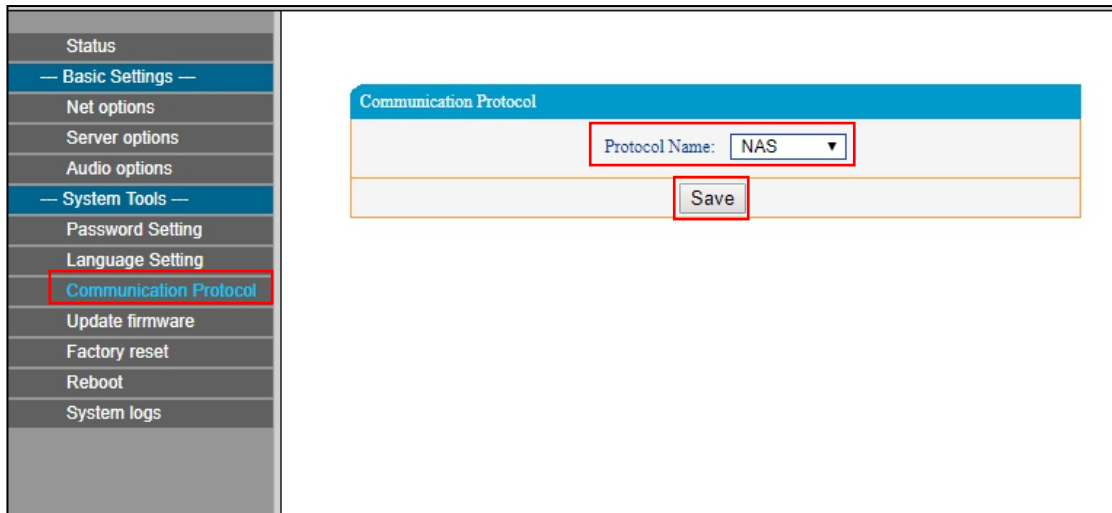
Status
— Basic Settings —
Net options
Server options
Audio options
— System Tools —
Password Setting
Language Setting
Communication Protocol
Update firmware
Factory reset
Reboot
System logs

Communication Protocol

Protocol Name: NAS ▼

Save